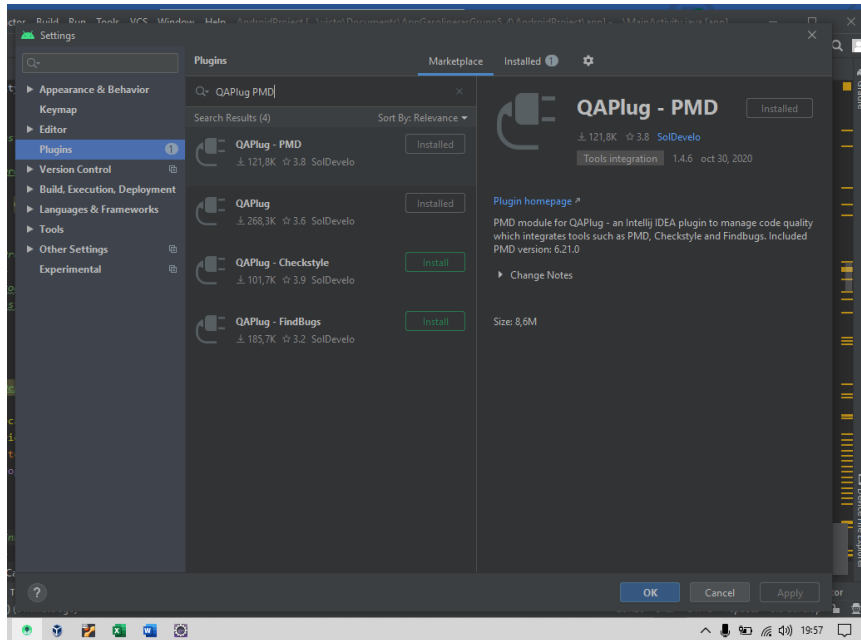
ctor Build Run Tools VCS Window Help AndroidProject [...\victo\Documents\AppGasolineras\Grupo5 @ AndroidProject\app] - ...\MainActivity.java [app]

Settings

Appearance & Behavior
Keymap
Editor
Plugins 1
Version Control
Build, Execution, Deployment
Languages & Frameworks
Tools
Other Settings
Experimental

Plugins

Marketplace
Installed 1

QAPlug PMD

Search Results (4)
Sort By: Relevance

QAPlug - PMD
121,8K 3.8 SolDevelo
Installed

QAPlug
268,3K 3.6 SolDevelo
Installed

QAPlug - Checkstyle
101,7K 3.9 SolDevelo
Install

QAPlug - FindBugs
185,7K 3.2 SolDevelo
Install

QAPlug - PMD
Installed
121,8K 3.8 SolDevelo
Tools integration 1.4.6 oct 30, 2020

Plugin homepage ↗

PMD module for QAPlug - an Intellij IDEA plugin to manage code quality which integrates tools such as PMD, Checkstyle and Findbugs. Included PMD version: 6.21.0

Change Notes

Size: 8,6M

?

OK
Cancel
Apply

19:57